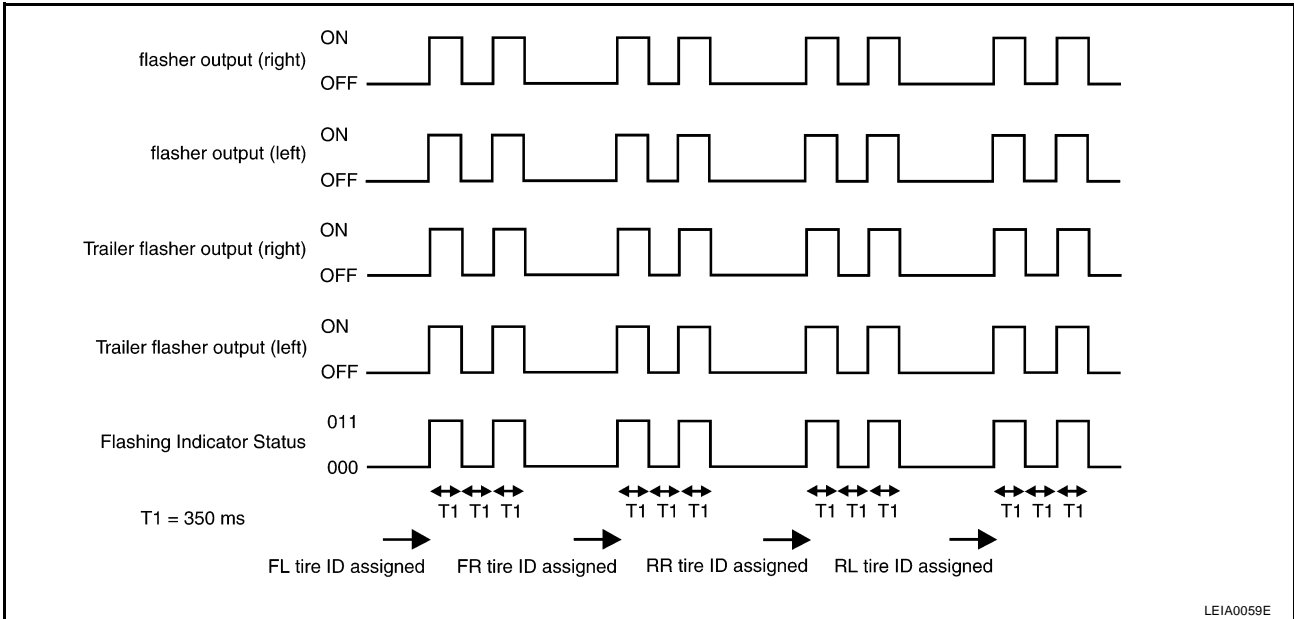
flasher output (right) ON OFF

flasher output (left) ON OFF

Trailer flasher output (right) ON OFF

Trailer flasher output (left) ON OFF

Flashing Indicator Status 011 000

T1 T1 T1 T1 T1 T1 T1 T1 T1 T1 T1 T1

T1 = 350 ms

FL tire ID assigned FR tire ID assigned RR tire ID assigned RL tire ID assigned

LEIA0059E